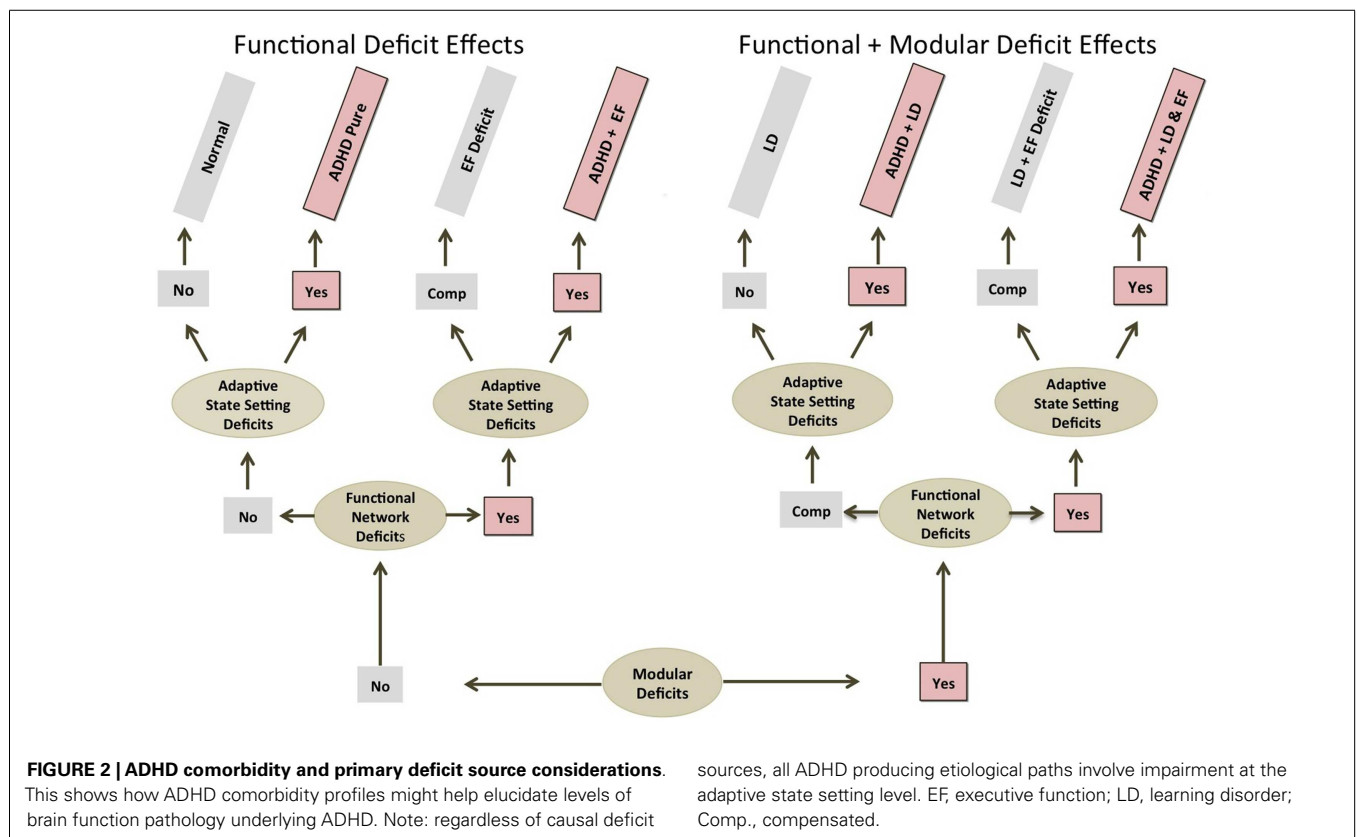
Functional Deficit Effects

Functional + Modular Deficit Effects

Normal

ADHD Pure

EF Deficit

ADHD + EF

LD

ADHD + LD

LD + EF Deficit

ADHD + LD & EF

No

Yes

Comp

Yes

No

Yes

Comp

Yes

Adaptive State Setting Deficits

Adaptive State Setting Deficits

Adaptive State Setting Deficits

Adaptive State Setting Deficits

No

Functional Network Deficits

Yes

Comp

Functional Network Deficits

Yes

No

Modular Deficits

Yes

**FIGURE 2 | ADHD comorbidity and primary deficit source considerations**. This shows how ADHD comorbidity profiles might help elucidate levels of brain function pathology underlying ADHD. Note: regardless of causal deficit sources, all ADHD producing etiological paths involve impairment at the adaptive state setting level. EF, executive function; LD, learning disorder; Comp., compensated.